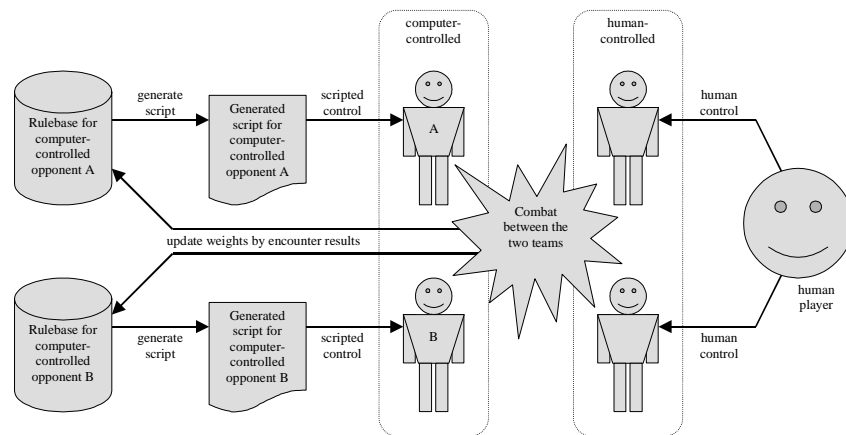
computer-controlled

human-controlled

Rulebase for computer-controlled opponent A

generate script

Generated script for computer-controlled opponent A

scripted control

A

human control

Combat between the two teams

update weights by encounter results

Rulebase for computer-controlled opponent B

generate script

Generated script for computer-controlled opponent B

scripted control

B

human player

human control